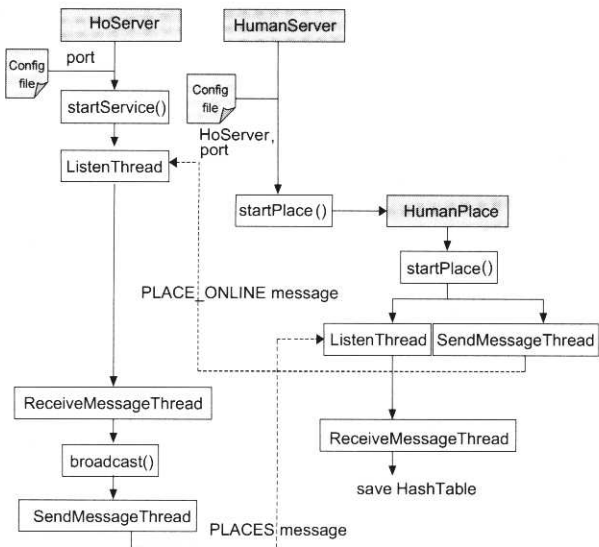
HoServer

HumanServer

Config file

port

startService()

Config file

HoServer, port

ListenThread

startPlace ()

HumanPlace

startPlace()

PLACE_ONLINE message

ListenThread

SendMessageThread

ReceiveMessageThread

ReceiveMessageThread

broadcast()

save HashTable

SendMessageThread

PLACES message